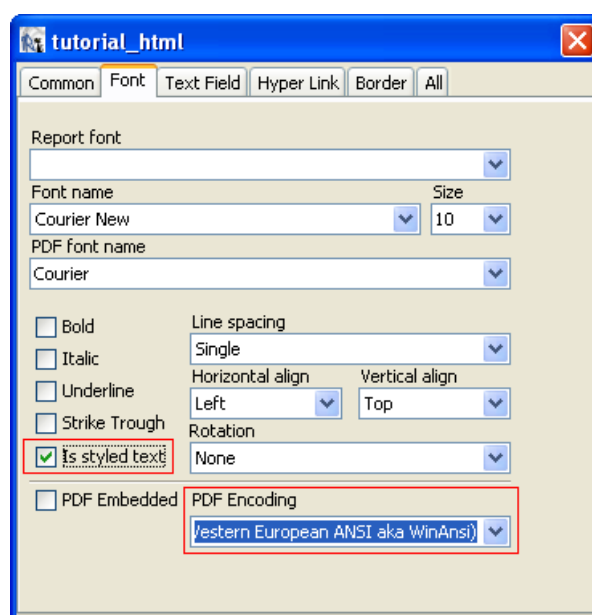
tutorial_html

Common | Font | Text Field | Hyper Link | Border | All

Report font

Font name
Courier New

Size
10

PDF font name
Courier

Bold
Italic
Underline
Strike Trough
Is styled text

Line spacing
Single

Horizontal align
Left

Vertical align
Top

Rotation
None

PDF Embedded

PDF Encoding
/estern European ANSI aka WinAnsi)